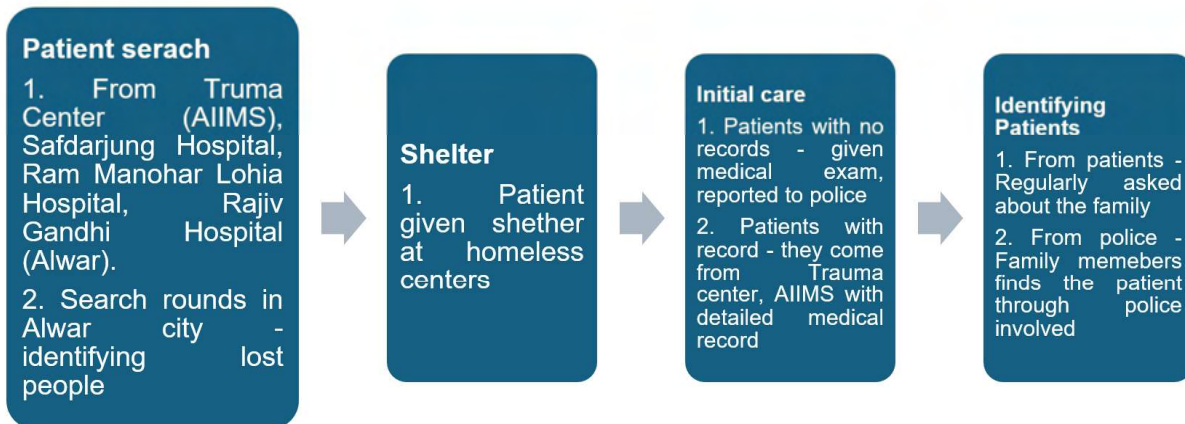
Patient serach

1. From Truma Center (AIIMS), Safdarjung Hospital, Ram Manohar Lohia Hospital, Rajiv Gandhi Hospital (Alwar).

2. Search rounds in Alwar city - identifying lost people

Shelter

1. Patient given shether at homeless centers

Initial care

1. Patients with no records - given medical exam, reported to police

2. Patients with record - they come from Trauma center, AIIMS with detailed medical record

Identifying Patients

1. From patients - Regularly asked about the family

2. From police - Family memebers finds the patient through police involved